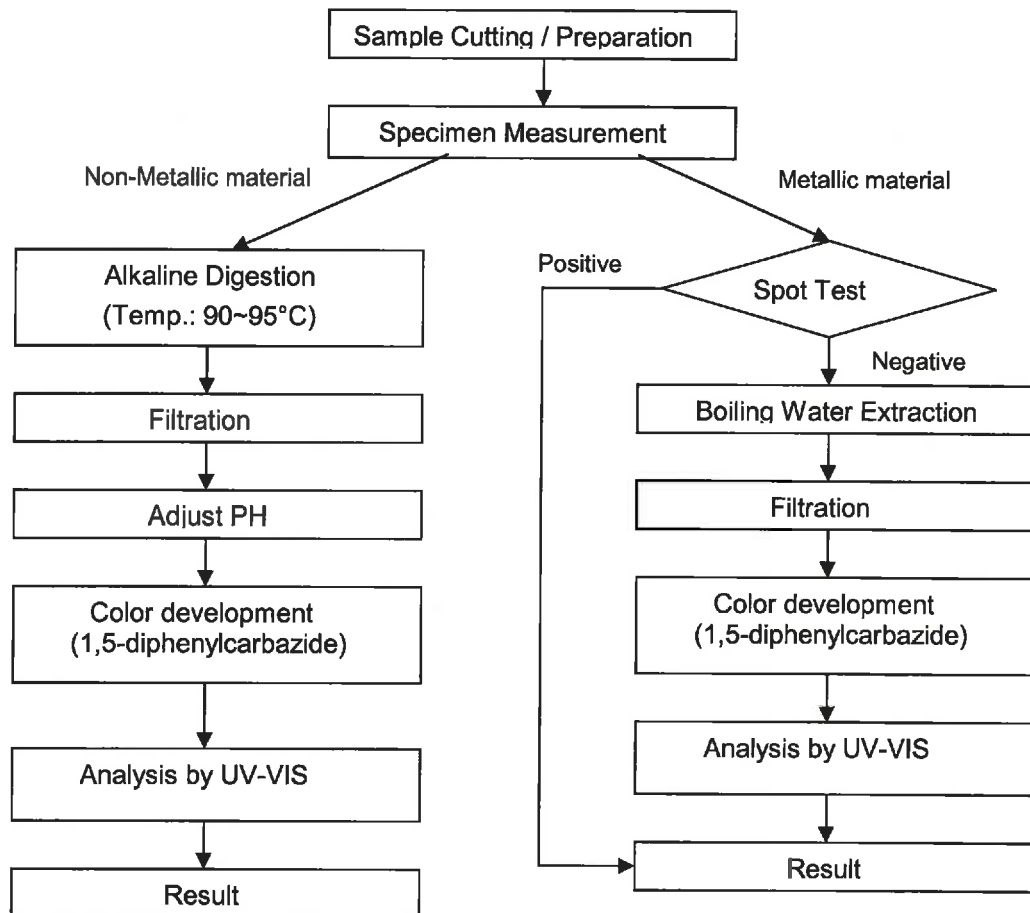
Sample Cutting / Preparation

Specimen Measurement

Non-Metallic material

Metallic material

Alkaline Digestion
(Temp.: 90~95°C)

Filtration

Adjust PH

Color development
(1,5-diphenylcarbazide)

Analysis by UV-VIS

Result

Positive

Spot Test

Negative

Boiling Water Extraction

Filtration

Color development
(1,5-diphenylcarbazide)

Analysis by UV-VIS

Result